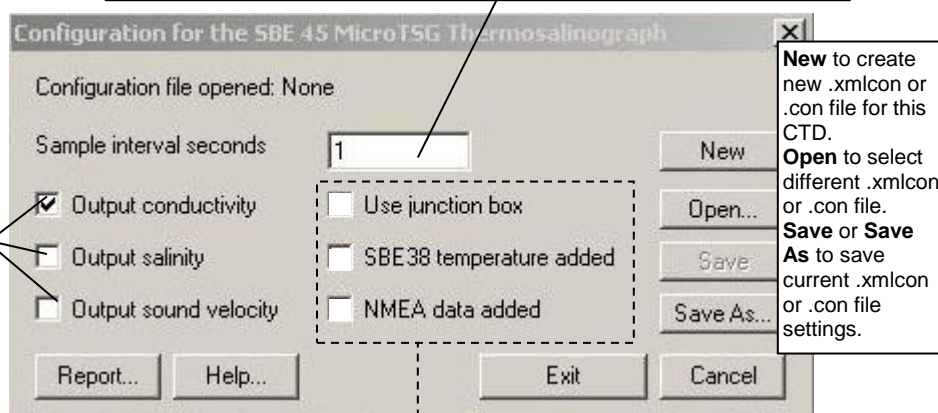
Configuration for the SBE 45 MicroTSG Thermosalinograph

Configuration file opened: None

Sample interval seconds

1

New

Open...

Save

Save As...

Output conductivity

Output salinity

Output sound velocity

Use junction box

SBE38 temperature added

NMEA data added

Report...

Help...

Exit

Cancel

**New** to create new .xmlcon or .con file for this CTD.
**Open** to select different .xmlcon or .con file.
**Save** or **Save As** to save current .xmlcon or .con file settings.